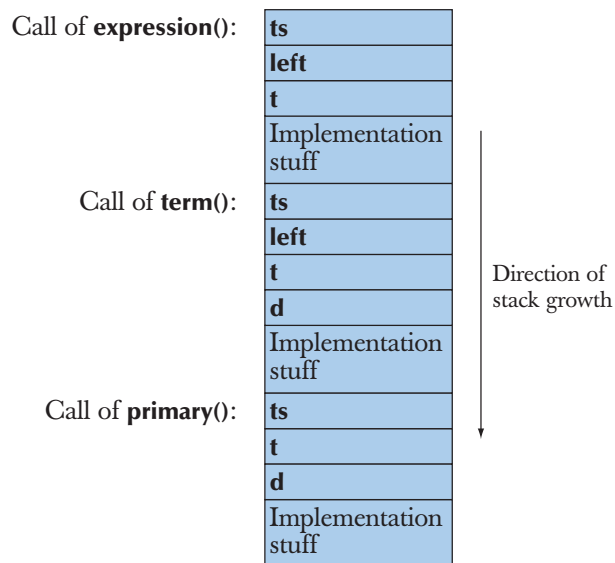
Call of **expression()**:

| ts |
|---|
| left |
| t |
| Implementation stuff |

Call of **term()**:

| ts |
|---|
| left |
| t |
| d |
| Implementation stuff |

Call of **primary()**:

| ts |
|---|
| t |
| d |
| Implementation stuff |

Direction of stack growth